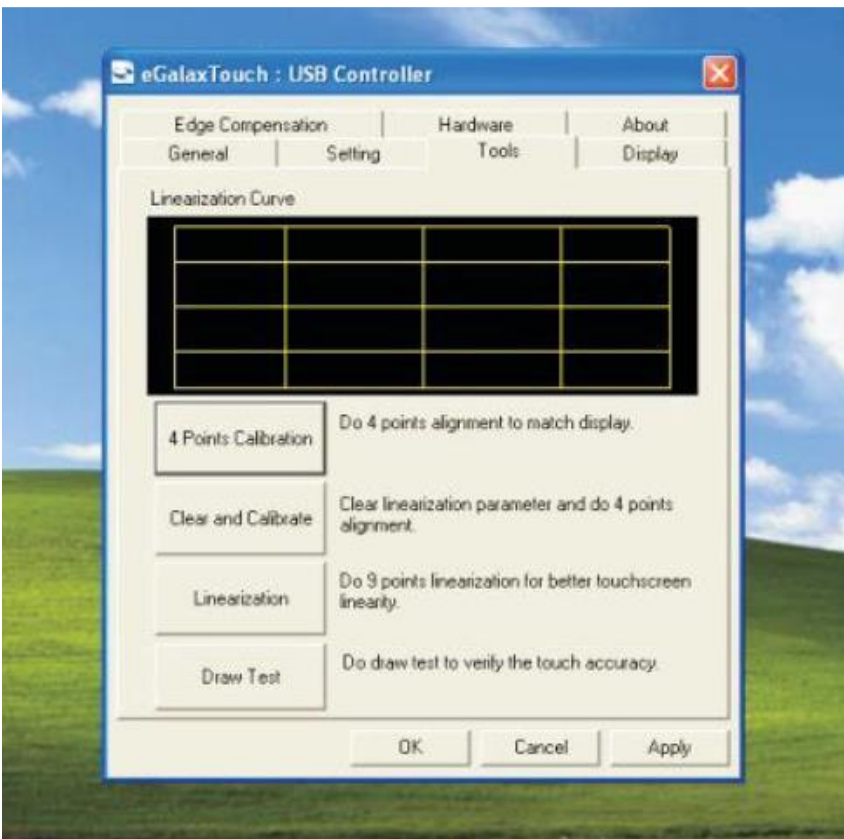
eGalaxTouch : USB Controller

Edge Compensation | Hardware | About
General | Setting | Tools | Display

Linearization Curve

4 Points Calibration
Do 4 points alignment to match display.

Clear and Calibrate
Clear linearization parameter and do 4 points alignment.

Linearization
Do 9 points linearization for better touchscreen linearity.

Draw Test
Do draw test to verify the touch accuracy.

OK | Cancel | Apply